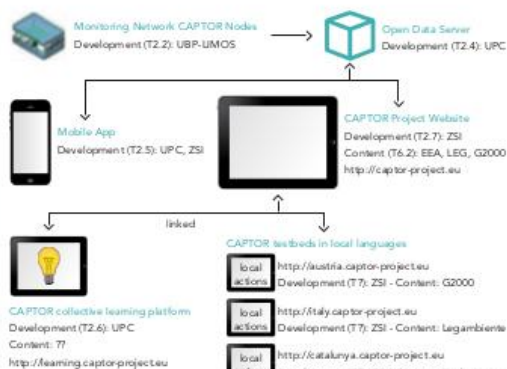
Monitoring Network CAPTOR Nodes
Development (T2.2): UBP-LIMOS

Open Data Server
Development (T2.4): UPC

Mobile App
Development (T2.5): UPC, ZSI

CAPTOR Project Website
Development (T2.7): ZSI
Content (T6.2): EEA, LEG, G2000
http://captor-project.eu

linked

CAPTOR collective learning platform
Development (T2.6): UPC
Content: ??
http://learning.captor-project.eu

CAPTOR testbeds in local languages

local actions
http://austria.captor-project.eu
Development (T7): ZSI - Content: G2000

local actions
http://italy.captor-project.eu
Development (T7): ZSI - Content: Legambiente

local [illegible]
http://catalunya.captor-project.eu
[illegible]